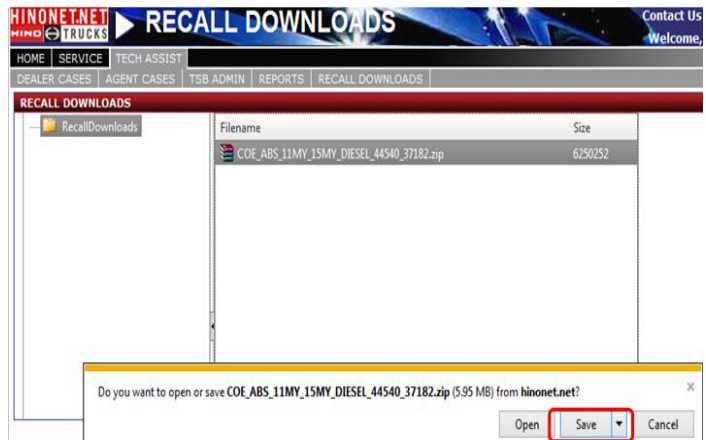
HINONET.NET HINO TRUCKS RECALL DOWNLOADS

Contact Us
Welcome,

HOME | SERVICE | TECH ASSIST

DEALER CASES | AGENT CASES | TSB ADMIN | REPORTS | RECALL DOWNLOADS

RECALL DOWNLOADS

RecallDownloads

| Filename | Size |
|---|---|
| COE_ABS_11MY_15MY_DIESEL_44540_37182.zip | 6250252 |

Do you want to open or save COE_ABS_11MY_15MY_DIESEL_44540_37182.zip (5.95 MB) from hinonet.net?

×

Open | Save | ▾ | Cancel